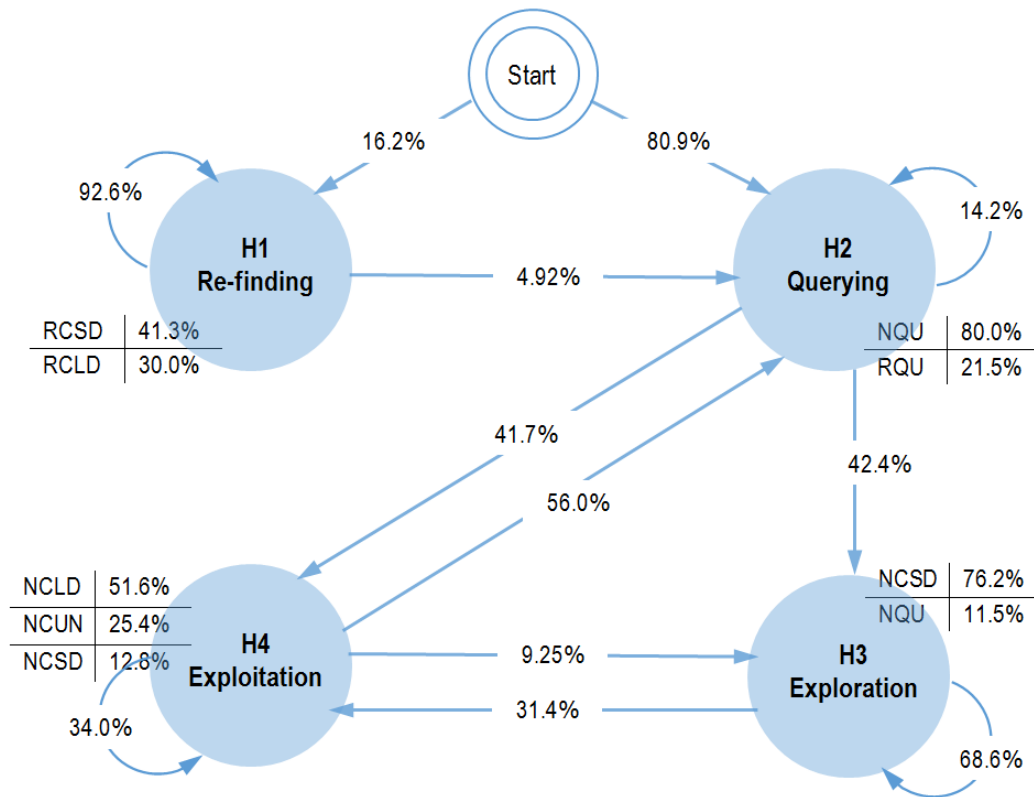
Start

16.2%

80.9%

92.6%

H1
Re-finding

4.92%

H2
Querying

14.2%

| RCSD | 41.3% |
|---|---|
| RCLD | 30.0% |

| NQU | 80.0% |
|---|---|
| RQU | 21.5% |

41.7%

56.0%

42.4%

| NCLD | 51.6% |
|---|---|
| NCUN | 25.4% |
| NCSD | 12.8% |

| NCSD | 76.2% |
|---|---|
| NQU | 11.5% |

H4
Exploitation

9.25%

31.4%

H3
Exploration

34.0%

68.6%